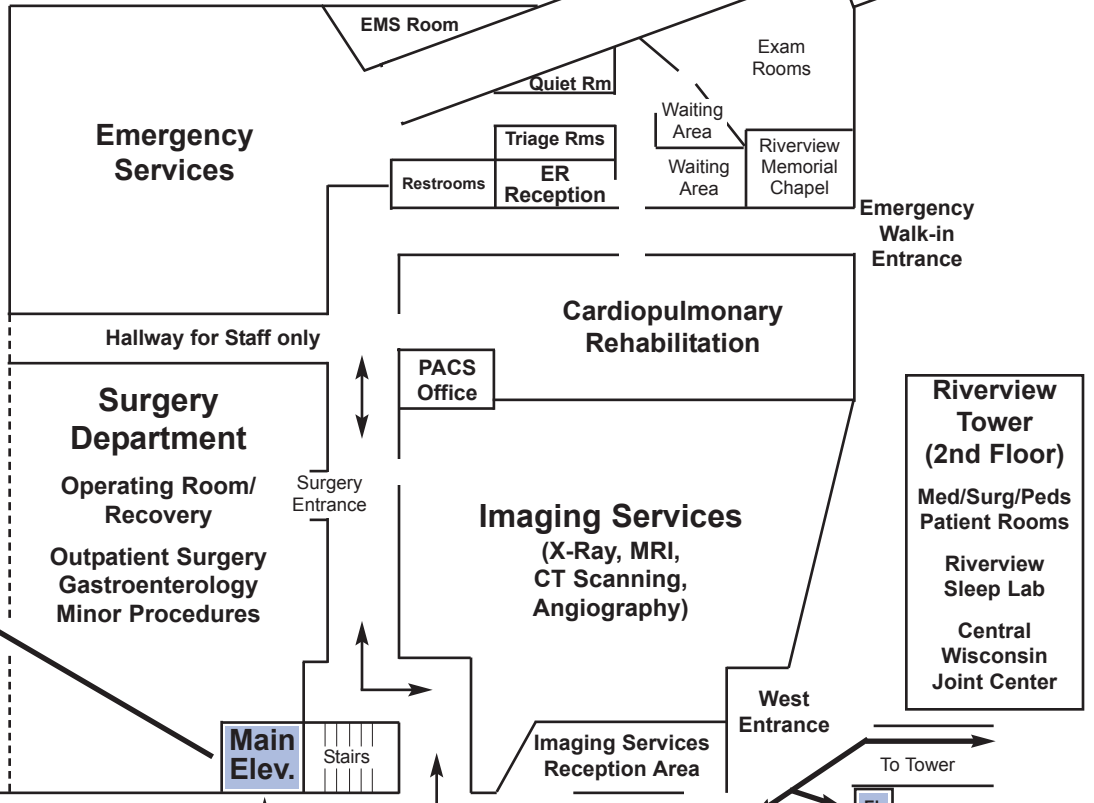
EMS Room

Exam Rooms

Quiet Rm

Emergency Services

Waiting Area

Triage Rms

Waiting Area

Riverview Memorial Chapel

Restrooms

ER Reception

Emergency Walk-in Entrance

Cardiopulmonary Rehabilitation

Hallway for Staff only

PACS Office

Surgery Department

Operating Room/ Recovery

Outpatient Surgery Gastroenterology Minor Procedures

Surgery Entrance

Imaging Services (X-Ray, MRI, CT Scanning, Angiography)

Riverview Tower (2nd Floor)

Med/Surg/Peds Patient Rooms

Riverview Sleep Lab

Central Wisconsin Joint Center

West Entrance

Main Elev.

Stairs

Imaging Services Reception Area

To Tower

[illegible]